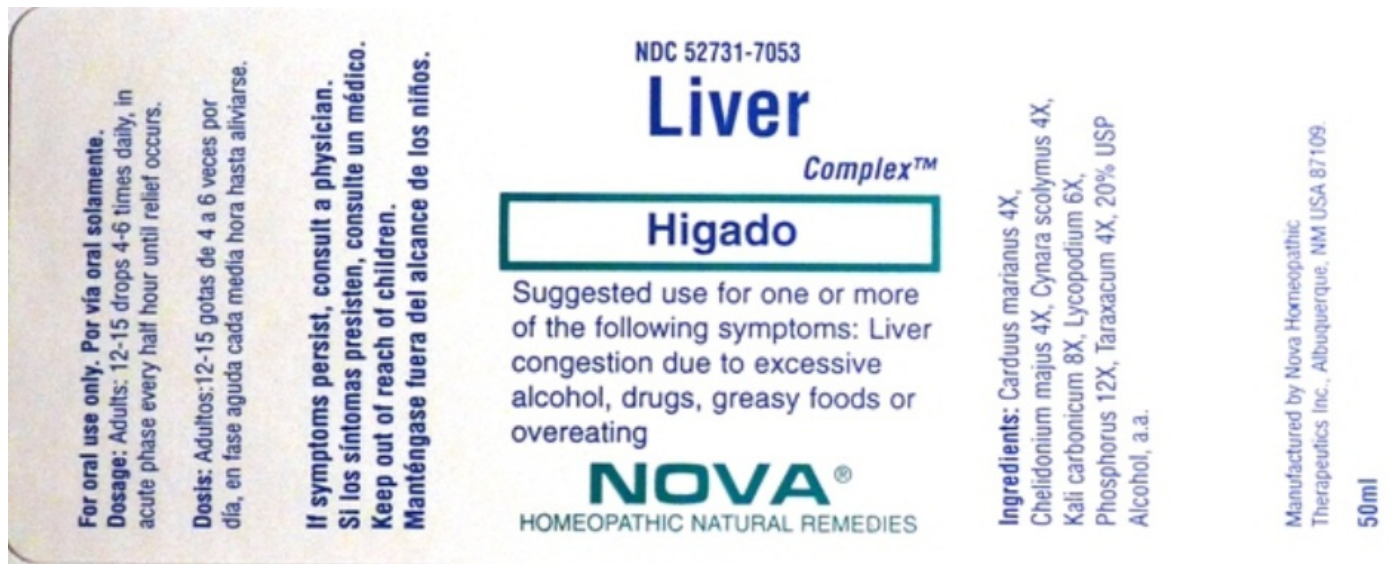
For oral use only. Por vía oral solamente.
Dosage: Adults: 12-15 drops 4-6 times daily, in acute phase every half hour until relief occurs.

Dosis: Adultos:12-15 gotas de 4 a 6 veces por día, en fase aguda cada media hora hasta aliviarse.

If symptoms persist, consult a physician.
Si los síntomas presisten, consulte un médico.
Keep out of reach of children.
Manténgase fuera del alcance de los niños.

NDC 52731-7053

Liver

Complex™

Higado

Suggested use for one or more of the following symptoms: Liver congestion due to excessive alcohol, drugs, greasy foods or overeating

NOVA®
HOMEOPATHIC NATURAL REMEDIES

Ingredients: Carduus marianus 4X, Chelidonium majus 4X, Cynara scolymus 4X, Kali carbonicum 8X, Lycopodium 6X, Phosphorus 12X, Taraxacum 4X, 20% USP Alcohol, a.a.

Manufactured by Nova Homeopathic Therapeutics Inc., Albuquerque, NM USA 87109.

50ml